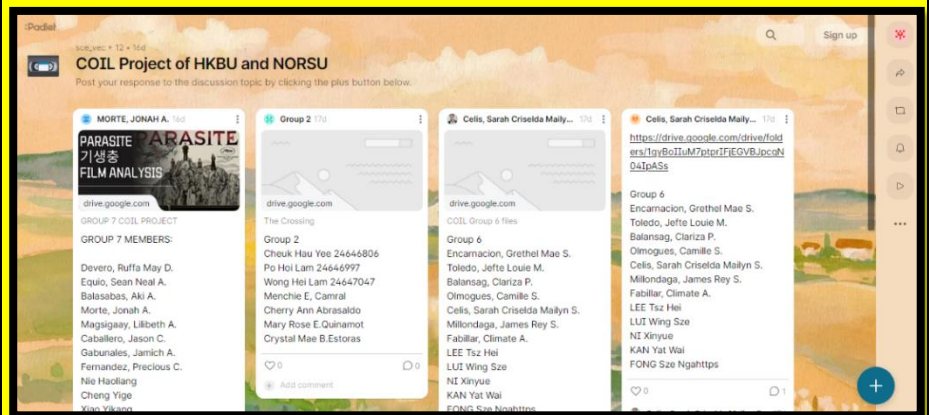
:Padlet

sce_vec + 12 • 16d

COIL Project of HKBU and NORSU

Post your response to the discussion topic by clicking the plus button below.

Sign up

MORTE, JONAH A. 16d

PARASITE 기생충 FILM ANALYSIS

PARASITE

drive.google.com

GROUP 7 COIL PROJECT

GROUP 7 MEMBERS:

Devero, Ruffa May D.
Equio, Sean Neal A.
Balasabas, Aki A.
Morte, Jonah A.
Magsigaay, Lilibeth A.
Caballero, Jason C.
Gabunales, Jamich A.
Fernandez, Precious C.
Nie Haoliang
Cheng Yige
Xiao Yikang

Group 2 17d

drive.google.com

The Crossing

Group 2
Cheuk Hau Yee 24646806
Po Hoi Lam 24646997
Wong Hei Lam 24647047
Menchie E, Camral
Cherry Ann Abrasaldo
Mary Rose E.Quinamot
Crystal Mae B.Estoras

0

0

Add comment

Celis, Sarah Criselda Maily... 17d

drive.google.com

COIL Group 6 files

Group 6
Encarnacion, Grethel Mae S.
Toledo, Jefte Louie M.
Balansag, Clariza P.
Olmogues, Camille S.
Celis, Sarah Criselda Mailyn S.
Millondaga, James Rey S.
Fabillar, Climate A.
LEE Tsz Hei
LUI Wing Sze
NI Xinyue
KAN Yat Wai
FONG Sze Ngahttps

Celis, Sarah Criselda Maily... 17d

https://drive.google.com/drive/folders/1gyBoIIuM7ptprIFjEGVBJpcoN04IpASs

Group 6
Encarnacion, Grethel Mae S.
Toledo, Jefte Louie M.
Balansag, Clariza P.
Olmogues, Camille S.
Celis, Sarah Criselda Mailyn S.
Millondaga, James Rey S.
Fabillar, Climate A.
LEE Tsz Hei
LUI Wing Sze
NI Xinyue
KAN Yat Wai
FONG Sze Ngahttps

0

1

+